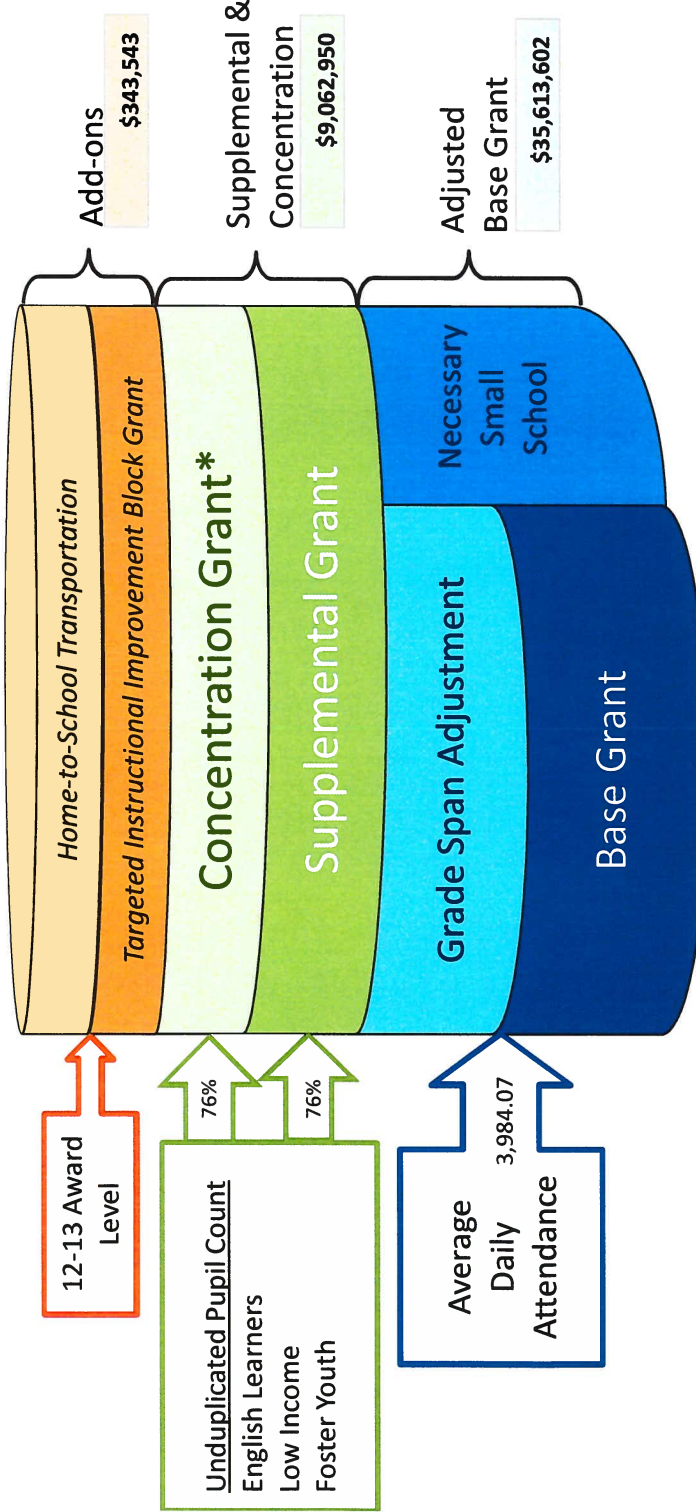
Add-ons
$343,543

Supplemental & Concentration
$9,062,950

Adjusted Base Grant
$35,613,602

Home-to-School Transportation

Targeted Instructional Improvement Block Grant

Concentration Grant*

Supplemental Grant

Necessary Small School

Grade Span Adjustment

Base Grant

12-13 Award Level

Unduplicated Pupil Count
English Learners
Low Income
Foster Youth

76%

76%

Average Daily Attendance

3,984.07